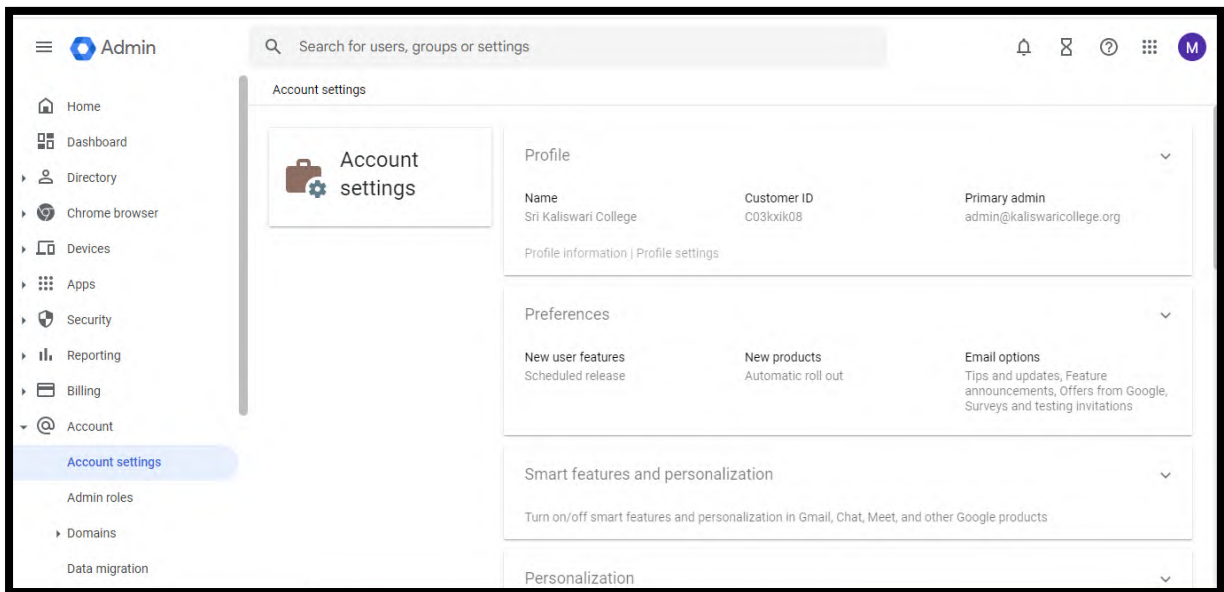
Admin

Search for users, groups or settings

M

Home
Dashboard
Directory
Chrome browser
Devices
Apps
Security
Reporting
Billing
Account
Account settings
Admin roles
Domains
Data migration

Account settings

Account settings

Profile

Name
Sri Kaliswari College

Customer ID
C03kxik08

Primary admin
admin@kaliswaricollege.org

Profile information | Profile settings

Preferences

New user features
Scheduled release

New products
Automatic roll out

Email options
Tips and updates, Feature announcements, Offers from Google, Surveys and testing invitations

Smart features and personalization

Turn on/off smart features and personalization in Gmail, Chat, Meet, and other Google products

Personalization